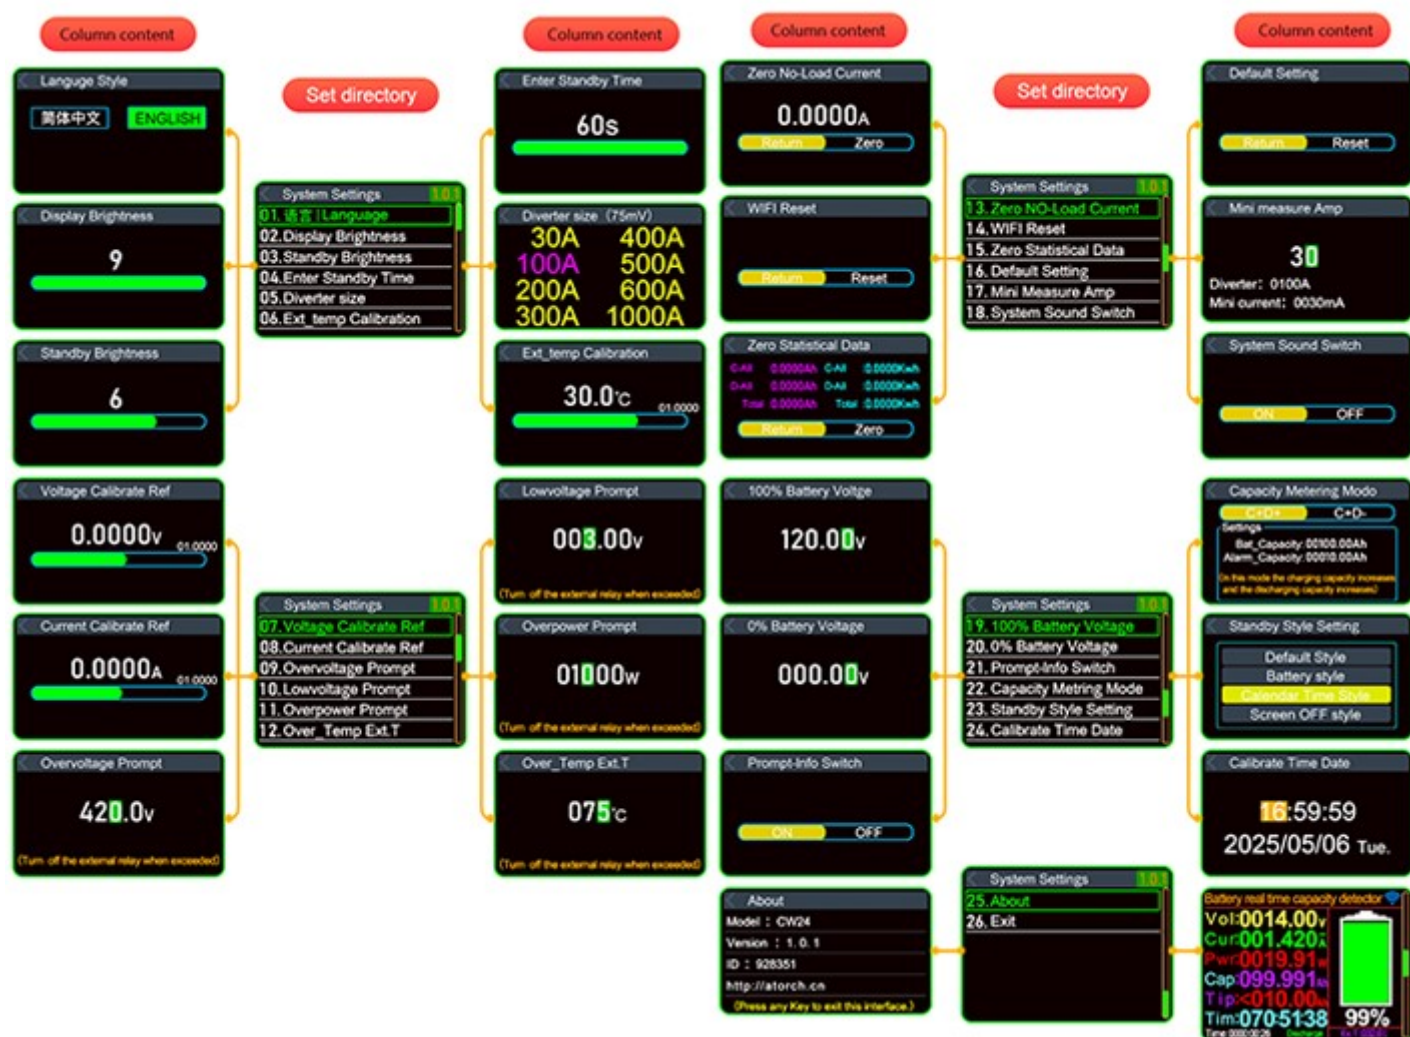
Column content

Languge Style
简体中文 ENGLISH

Display Brightness
9

Standby Brightness
6

Set directory

System Settings 1.0.1
01.语言 | Language
02.Display Brightness
03.Standby Brightness
04.Enter Standby Time
05.Diverter size
06.Ext_temp Calibration

Column content

Enter Standby Time
60s

Diverter size (75mV)
30A 400A
100A 500A
200A 600A
300A 1000A

Ext_temp Calibration
30.0℃ 01.0000

Column content

Zero No-Load Current
0.0000A
Return Zero

WIFI Reset
Return Reset

Zero Statistical Data
C-AH 0.0000Ah C-AH 0.0000KWh
D-AH 0.0000Ah D-AH 0.0000KWh
Total 0.0000Ah Total 0.0000KWh
Return Zero

Set directory

System Settings 1.0.1
13.Zero NO-Load Current
14.WIFI Reset
15.Zero Statistical Data
16.Default Setting
17.Mini Measure Amp
18.System Sound Switch

Column content

Default Setting
Return Reset

Mini measure Amp
30
Diverter: 0100A
Mini current: 0030mA

System Sound Switch
ON OFF

Voltage Calibrate Ref
0.0000V 01.0000

Current Calibrate Ref
0.0000A 01.0000

Overvoltage Prompt
420.0V
(Turn off the external relay when exceeded)

System Settings 1.0.1
07.Voltage Calibrate Ref
08.Current Calibrate Ref
09.Overvoltage Prompt
10.Lowvoltage Prompt
11.Overpower Prompt
12.Over_Temp Ext.T

Lowvoltage Prompt
003.00V
(Turn off the external relay when exceeded)

Overpower Prompt
01000W
(Turn off the external relay when exceeded)

Over_Temp Ext.T
075℃
(Turn off the external relay when exceeded)

100% Battery Voltge
120.00V

0% Battery Voltage
000.00V

Prompt-Info Switch
ON OFF

System Settings 1.0.1
19.100% Battery Voltage
20.0% Battery Voltage
21.Prompt-Info Switch
22.Capacity Metring Mode
23.Standby Style Setting
24.Calibrate Time Date

Capacity Metering Modo
C+D+ C+D-
Settings
Bat_Capacity: 00100.00Ah
Alarm_Capacity: 00010.00Ah
In this mode the charging capacity increases and the discharging capacity increases.

Standby Style Setting
Default Style
Battery style
Calendar Time Style
Screen OFF style

Calibrate Time Date
16:59:59
2025/05/06 Tue.

About
Model : CW24
Version : 1.0.1
ID : 928351
http://atorch.cn
(Press any Key to exit this interface.)

System Settings 1.0.1
25.About
26.Exit

Battery real time capacity detector
Vol:0014.00V
Cur:001.420A
Pwr:0019.91W
Cap:099.991Ah
Tip:<010.00Ah
Tim:0705138
99%
Time 000:00:26 Discharge